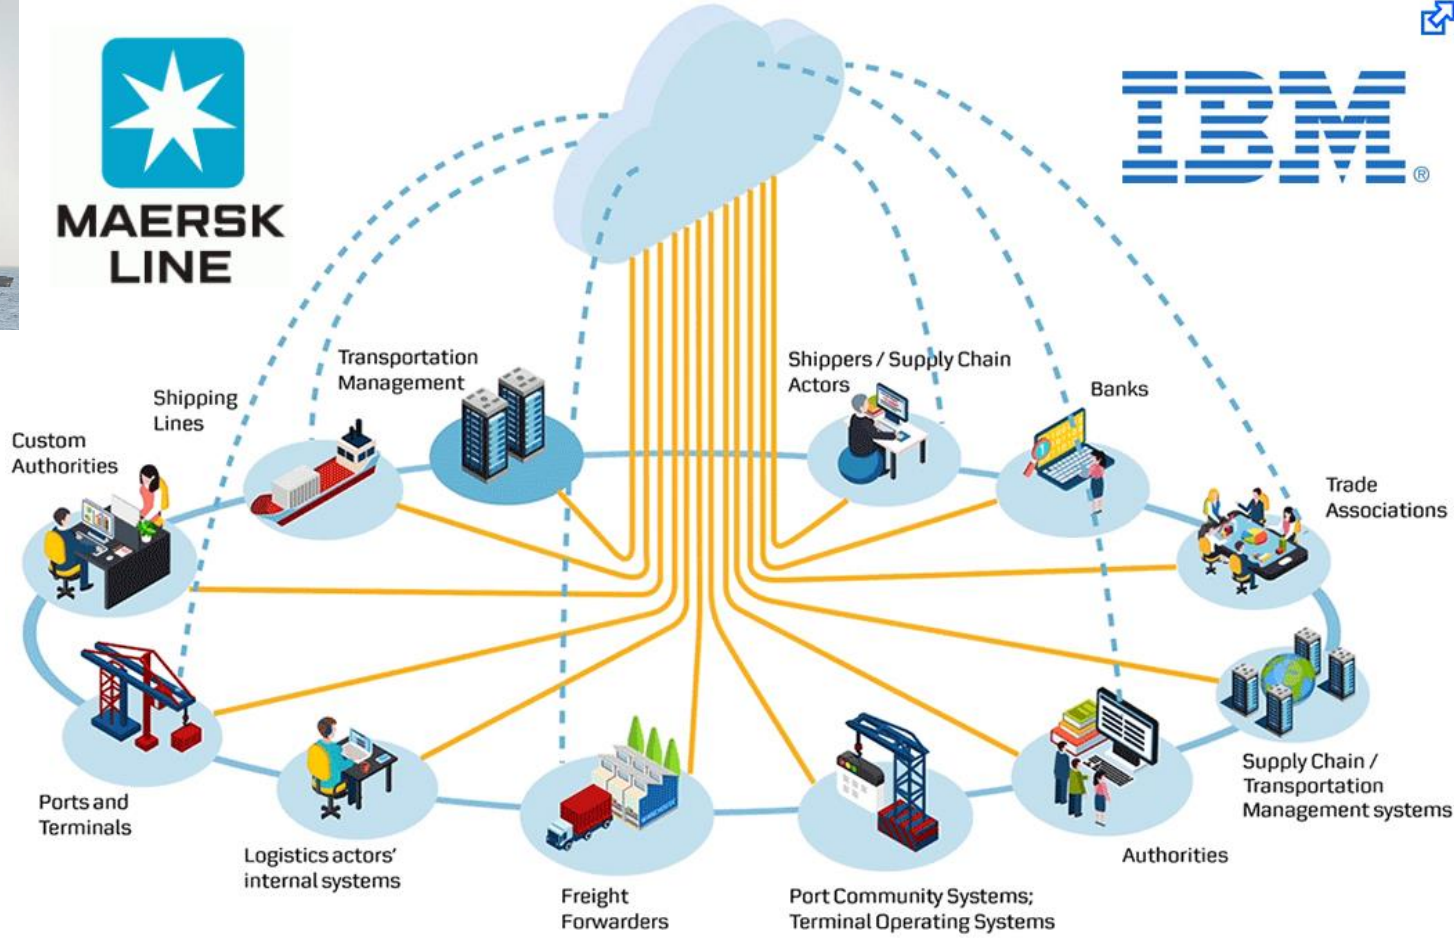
MAERSK LINE

IBM®

Transportation Management

Shipping Lines

Custom Authorities

Shippers / Supply Chain Actors

Banks

Trade Associations

Ports and Terminals

Logistics actors' internal systems

Freight Forwarders

Port Community Systems; Terminal Operating Systems

Authorities

Supply Chain / Transportation Management systems